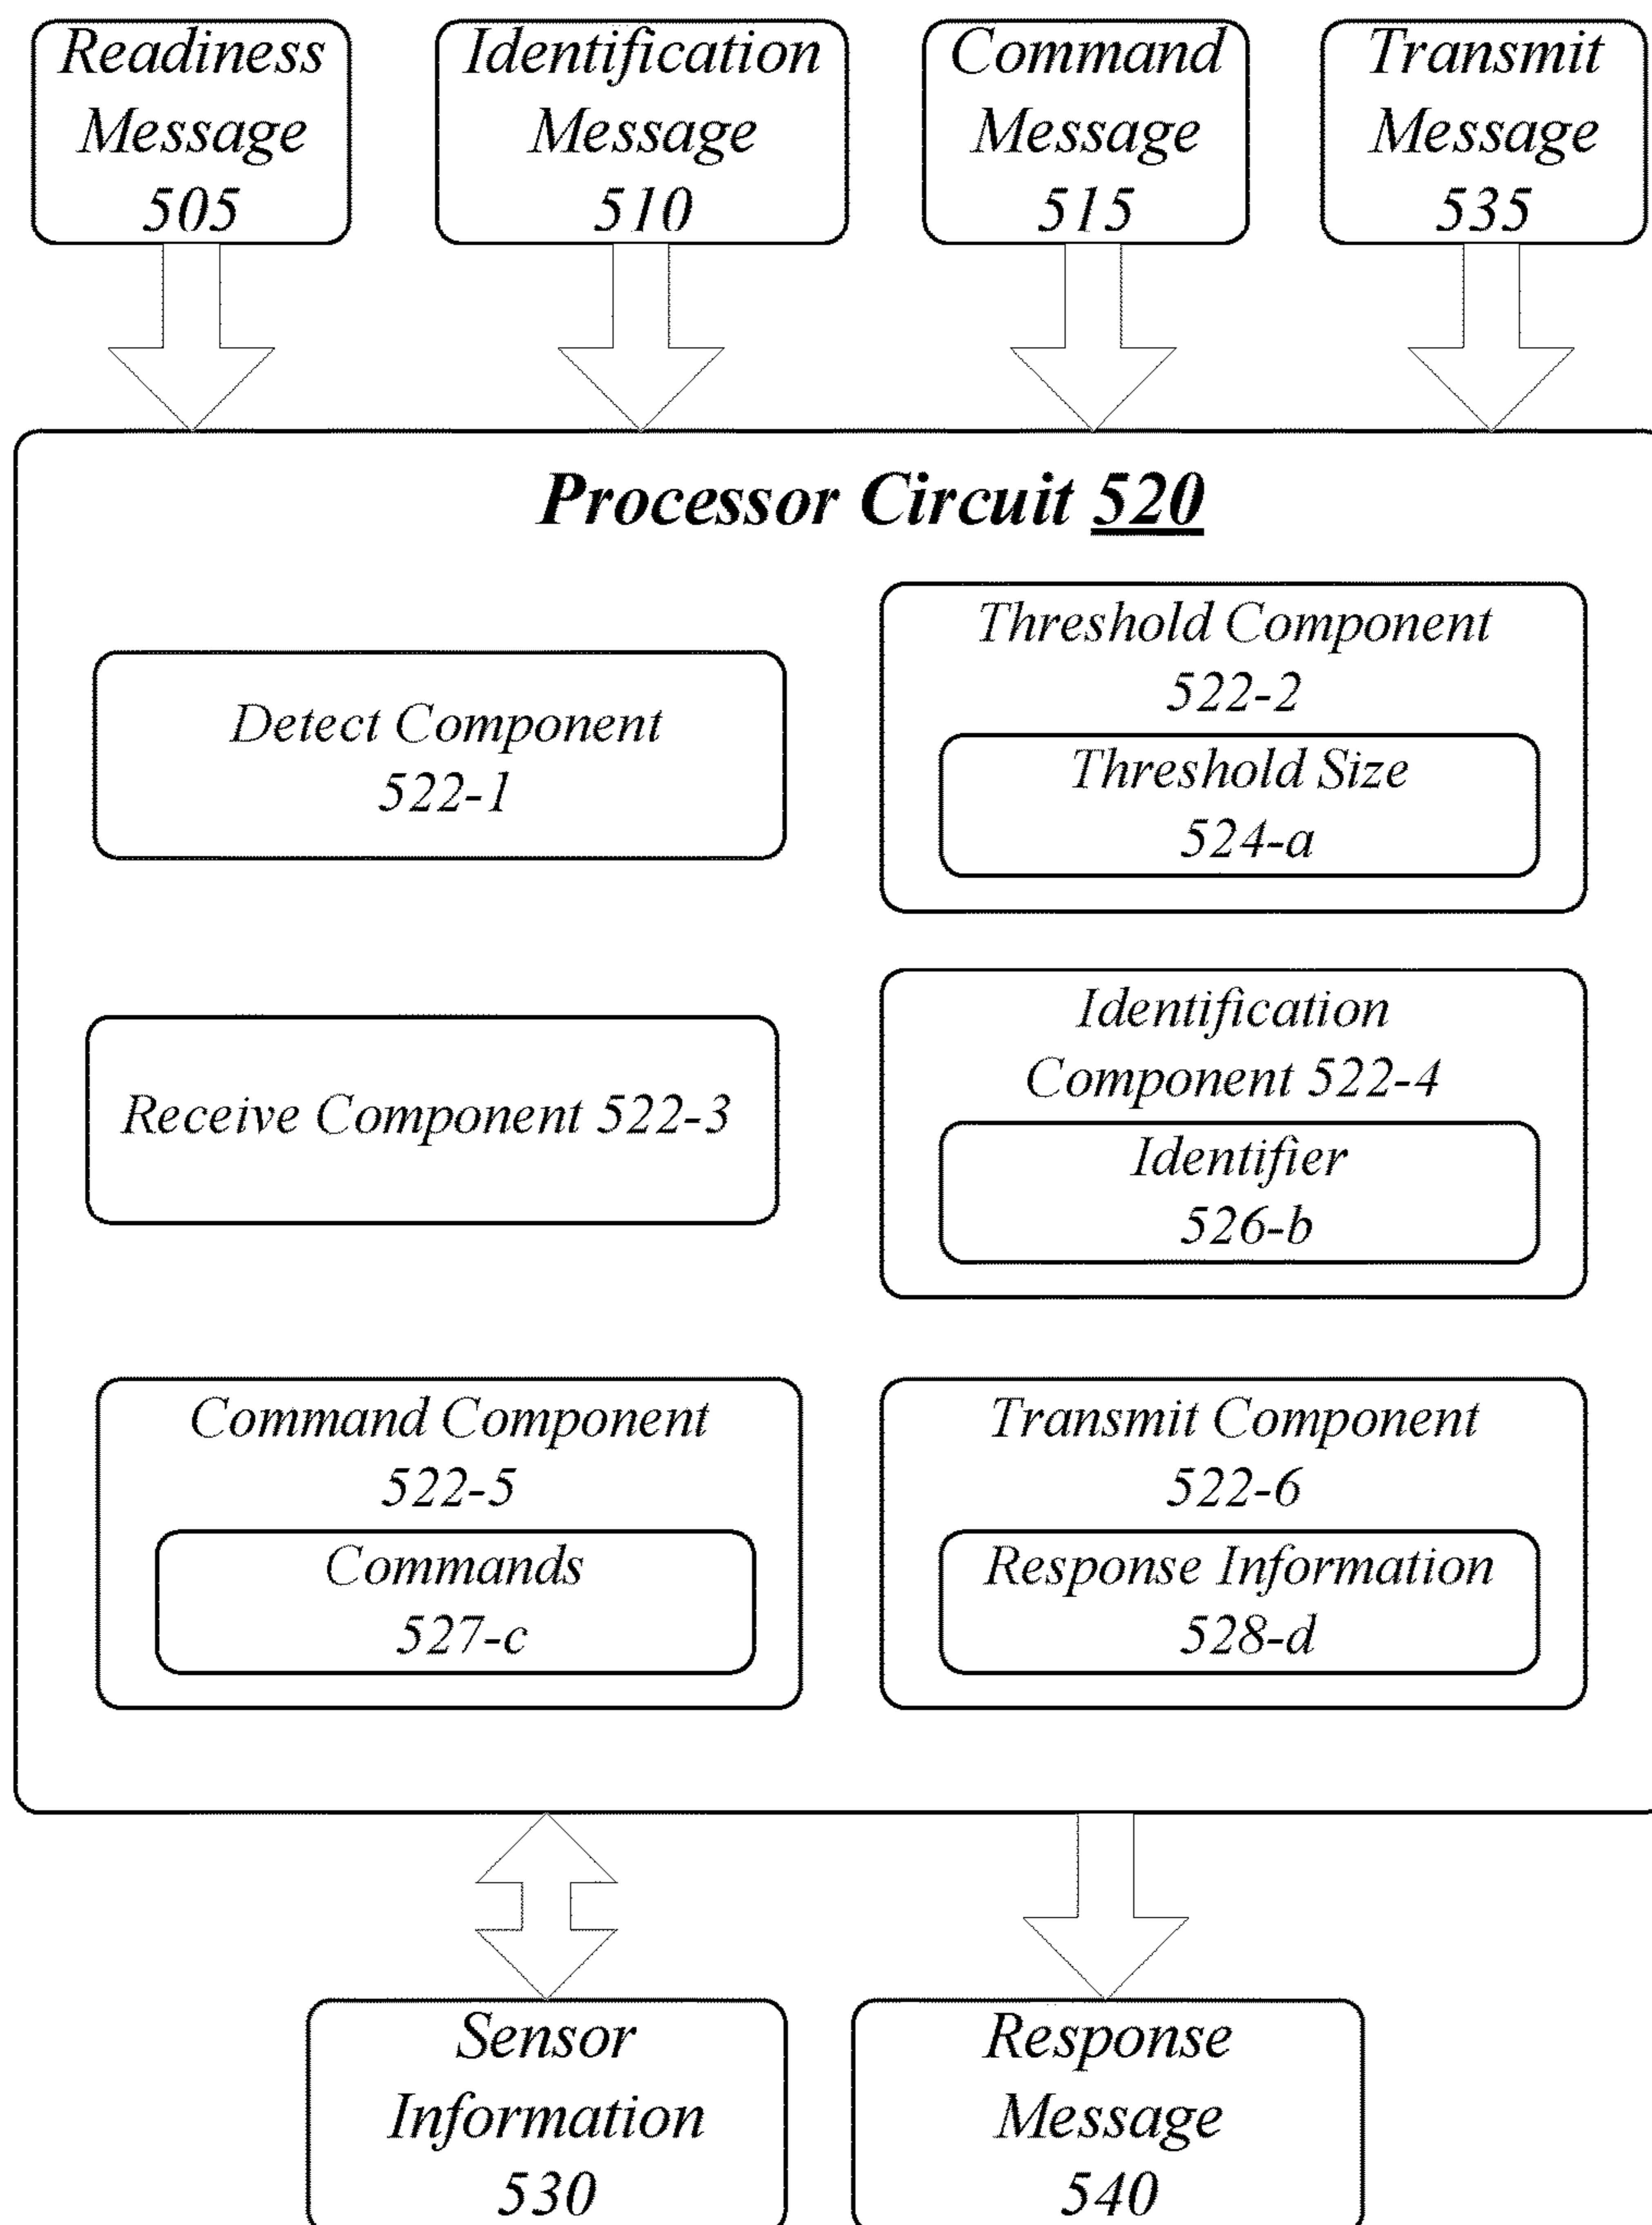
Readiness Message 505

Identification Message 510

Command Message 515

Transmit Message 535

Processor Circuit 520

Detect Component 522-1

Threshold Component 522-2

Threshold Size 524-a

Receive Component 522-3

Identification Component 522-4

Identifier 526-b

Command Component 522-5

Commands 527-c

Transmit Component 522-6

Response Information 528-d

Sensor Information 530

Response Message 540